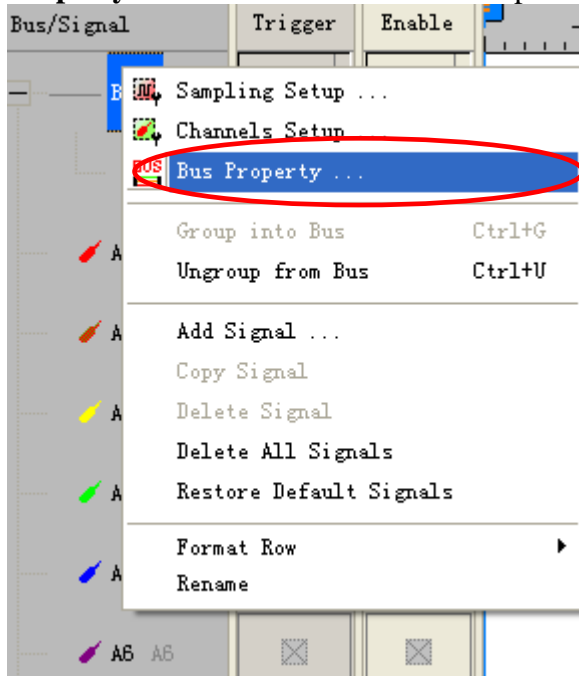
Bus/Signal
Trigger
Enable
B
Sampling Setup ...
Channels Setup
Bus Property ...
Group into Bus Ctrl+G
Ungroup from Bus Ctrl+U
Add Signal ...
Copy Signal
Delete Signal
Delete All Signals
Restore Default Signals
Format Row
Rename
A
A
A
A
A
A6 A6